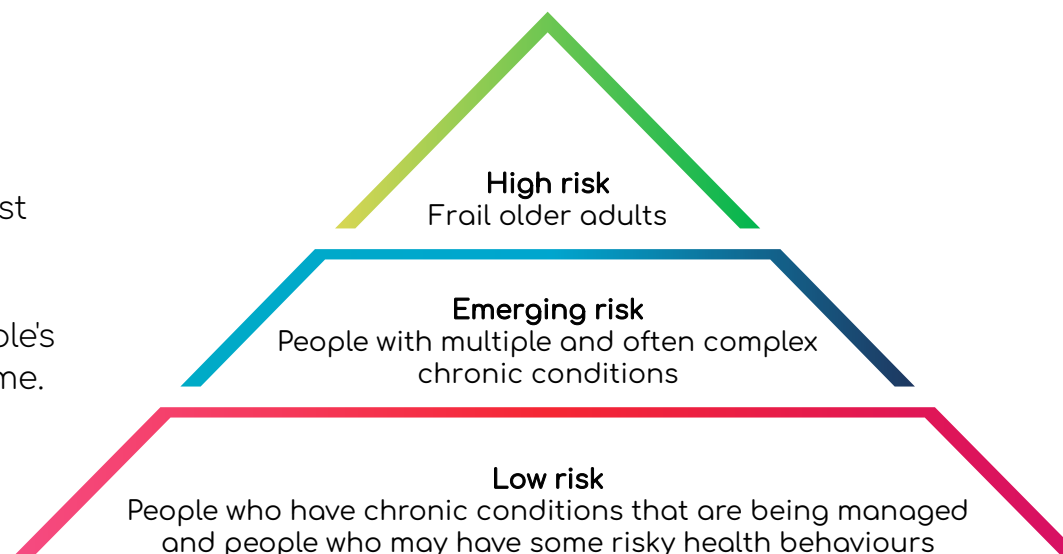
st

ple's
me.

High risk
Frail older adults

Emerging risk
People with multiple and often complex chronic conditions

Low risk
People who have chronic conditions that are being managed and people who may have some risky health behaviours